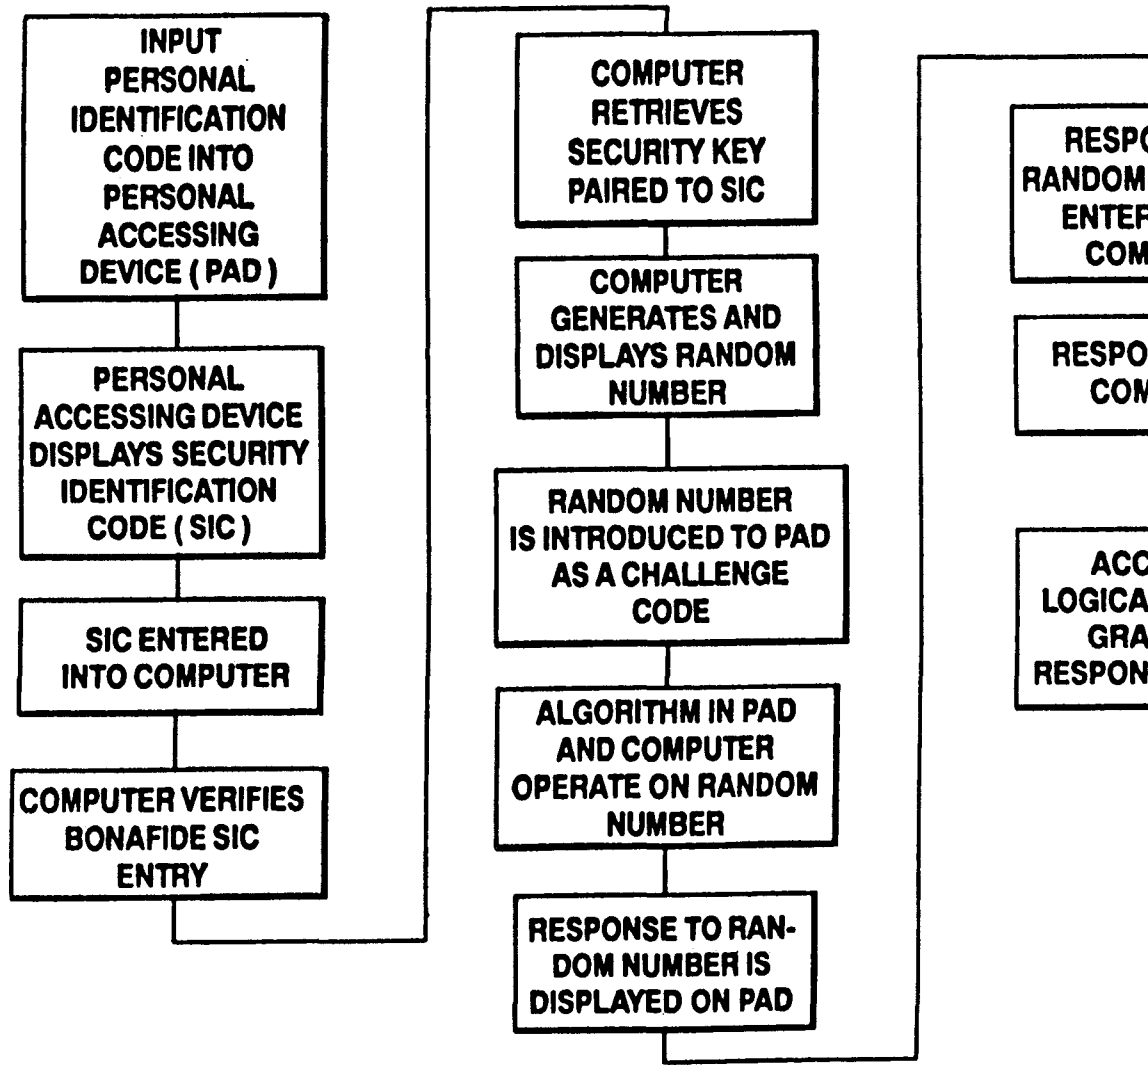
INPUT PERSONAL IDENTIFICATION CODE INTO PERSONAL ACCESSING DEVICE ( PAD )

PERSONAL ACCESSING DEVICE DISPLAYS SECURITY IDENTIFICATION CODE ( SIC )

SIC ENTERED INTO COMPUTER

COMPUTER VERIFIES BONAFIDE SIC ENTRY

COMPUTER RETRIEVES SECURITY KEY PAIRED TO SIC

COMPUTER GENERATES AND DISPLAYS RANDOM NUMBER

RANDOM NUMBER IS INTRODUCED TO PAD AS A CHALLENGE CODE

ALGORITHM IN PAD AND COMPUTER OPERATE ON RANDOM NUMBER

RESPONSE TO RANDOM NUMBER IS DISPLAYED ON PAD

RESPO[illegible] RANDOM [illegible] ENTER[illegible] COM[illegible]

RESPO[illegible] COM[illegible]

ACC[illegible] LOGICA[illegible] GRA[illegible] RESPON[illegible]